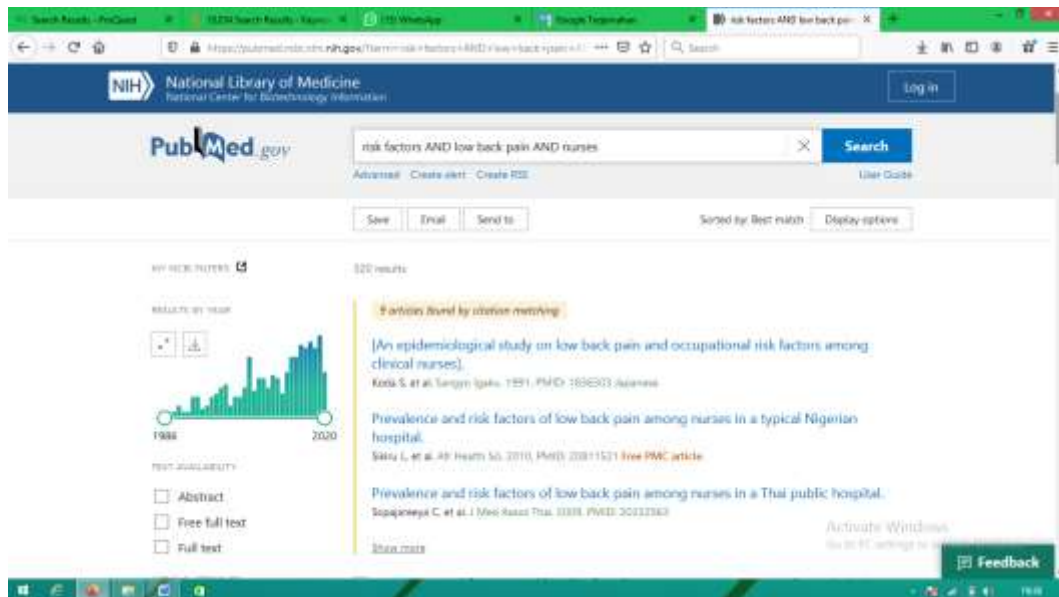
Search Results - ProQuest | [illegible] Search Results - Kepmen | (10) WhatsApp | Google Terjemahan | risk factors AND low back pa

https://pubmed.ncbi.nlm.nih.gov/?term=risk+factors+AND+low+back+pain+AND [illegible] | Search

NIH National Library of Medicine
National Center for Biotechnology Information

Log in

PubMed.gov

risk factors AND low back pain AND nurses

Search

Advanced Create alert Create RSS

User Guide

Save Email Send to

Sorted by: Best match Display options

MY NCBI FILTERS

320 results

RESULTS BY YEAR

1986 2020

TEXT AVAILABILITY

Abstract
Free full text
Full text

9 articles found by citation matching

[An epidemiological study on low back pain and occupational risk factors among clinical nurses].
Koda S, et al. Sangyo Igaku. 1991. PMID: 1836303 Japanese

Prevalence and risk factors of low back pain among nurses in a typical Nigerian hospital.
Sikiru L, et al. Afr Health Sci. 2010. PMID: 20811521 Free PMC article.

Prevalence and risk factors of low back pain among nurses in a Thai public hospital.
Sopajareeya C, et al. J Med Assoc Thai. 2009. PMID: 20032583

Show more

Activate Windows
Go to PC settings to activate Windows.

Feedback